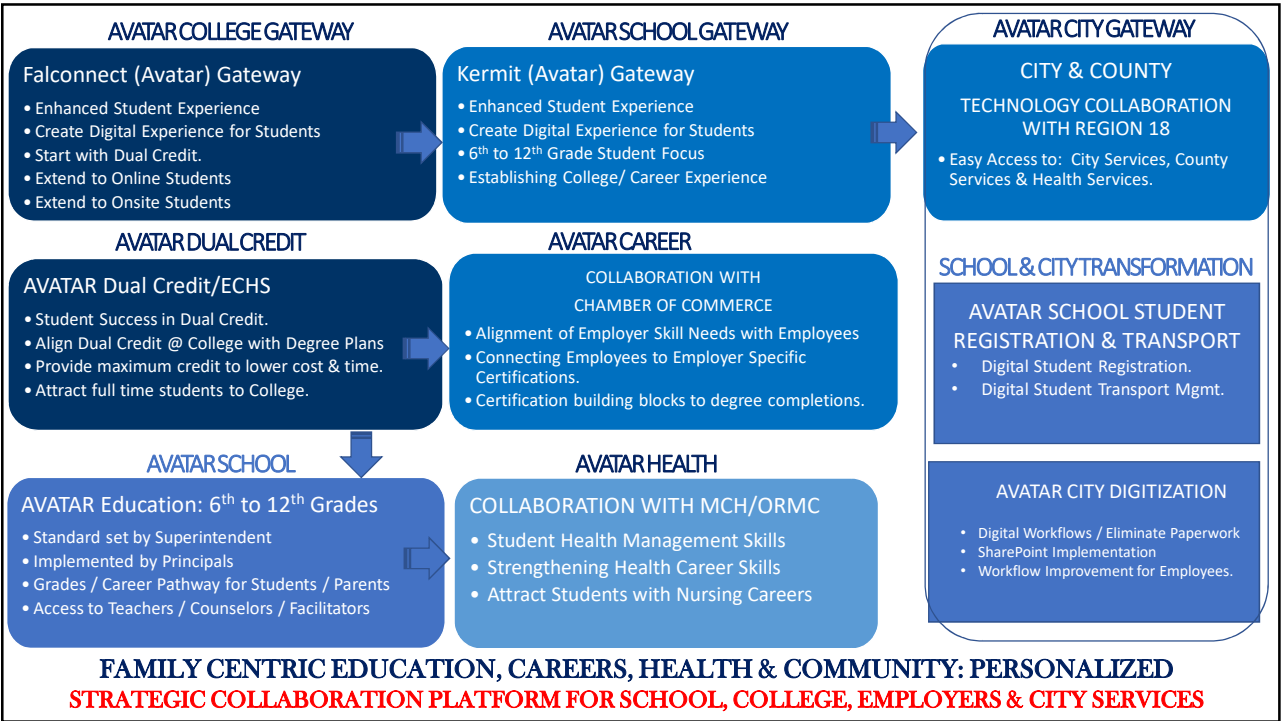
AVATAR COLLEGE GATEWAY

Falconnect (Avatar) Gateway
• Enhanced Student Experience
• Create Digital Experience for Students
• Start with Dual Credit.
• Extend to Online Students
• Extend to Onsite Students

AVATAR SCHOOL GATEWAY

Kermit (Avatar) Gateway
• Enhanced Student Experience
• Create Digital Experience for Students
• $6^{th}$ to $12^{th}$ Grade Student Focus
• Establishing College/ Career Experience

AVATAR CITY GATEWAY

CITY & COUNTY
TECHNOLOGY COLLABORATION WITH REGION 18
• Easy Access to: City Services, County Services & Health Services.

AVATAR DUAL CREDIT

AVATAR Dual Credit/ECHS
• Student Success in Dual Credit.
• Align Dual Credit @ College with Degree Plans
• Provide maximum credit to lower cost & time.
• Attract full time students to College.

AVATAR CAREER

COLLABORATION WITH
CHAMBER OF COMMERCE
• Alignment of Employer Skill Needs with Employees
• Connecting Employees to Employer Specific Certifications.
• Certification building blocks to degree completions.

SCHOOL & CITY TRANSFORMATION

AVATAR SCHOOL STUDENT REGISTRATION & TRANSPORT
• Digital Student Registration.
• Digital Student Transport Mgmt.

AVATAR SCHOOL

AVATAR Education: $6^{th}$ to $12^{th}$ Grades
• Standard set by Superintendent
• Implemented by Principals
• Grades / Career Pathway for Students / Parents
• Access to Teachers / Counselors / Facilitators

AVATAR HEALTH

COLLABORATION WITH MCH/ORMC
• Student Health Management Skills
• Strengthening Health Career Skills
• Attract Students with Nursing Careers

AVATAR CITY DIGITIZATION
• Digital Workflows / Eliminate Paperwork
• SharePoint Implementation
• Workflow Improvement for Employees.

FAMILY CENTRIC EDUCATION, CAREERS, HEALTH & COMMUNITY: PERSONALIZED
STRATEGIC COLLABORATION PLATFORM FOR SCHOOL, COLLEGE, EMPLOYERS & CITY SERVICES